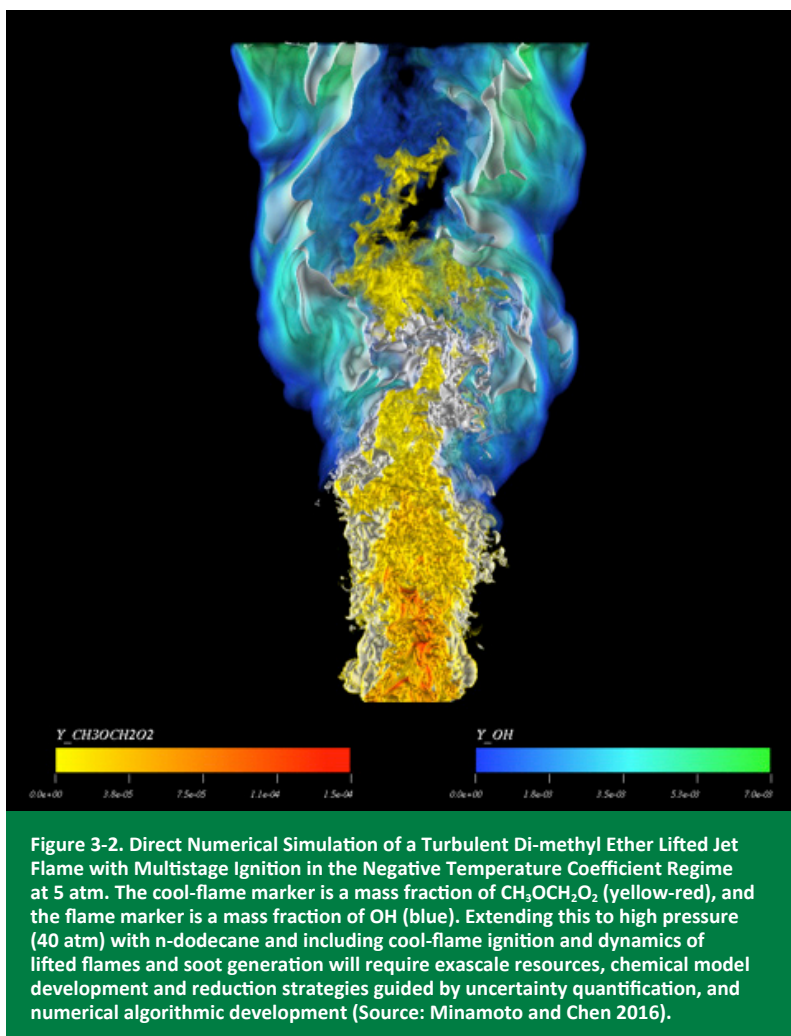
Y_CH3OCH2O2

0.0e+00 3.8e-05 7.5e-05 1.1e-04 1.5e-04

Y_OH

0.0e+00 1.8e-03 3.5e-03 5.3e-03 7.0e-03

Figure 3-2. Direct Numerical Simulation of a Turbulent Di-methyl Ether Lifted Jet Flame with Multistage Ignition in the Negative Temperature Coefficient Regime at 5 atm. The cool-flame marker is a mass fraction of $CH_3OCH_2O_2$ (yellow-red), and the flame marker is a mass fraction of OH (blue). Extending this to high pressure (40 atm) with n-dodecane and including cool-flame ignition and dynamics of lifted flames and soot generation will require exascale resources, chemical model development and reduction strategies guided by uncertainty quantification, and numerical algorithmic development (Source: Minamoto and Chen 2016).